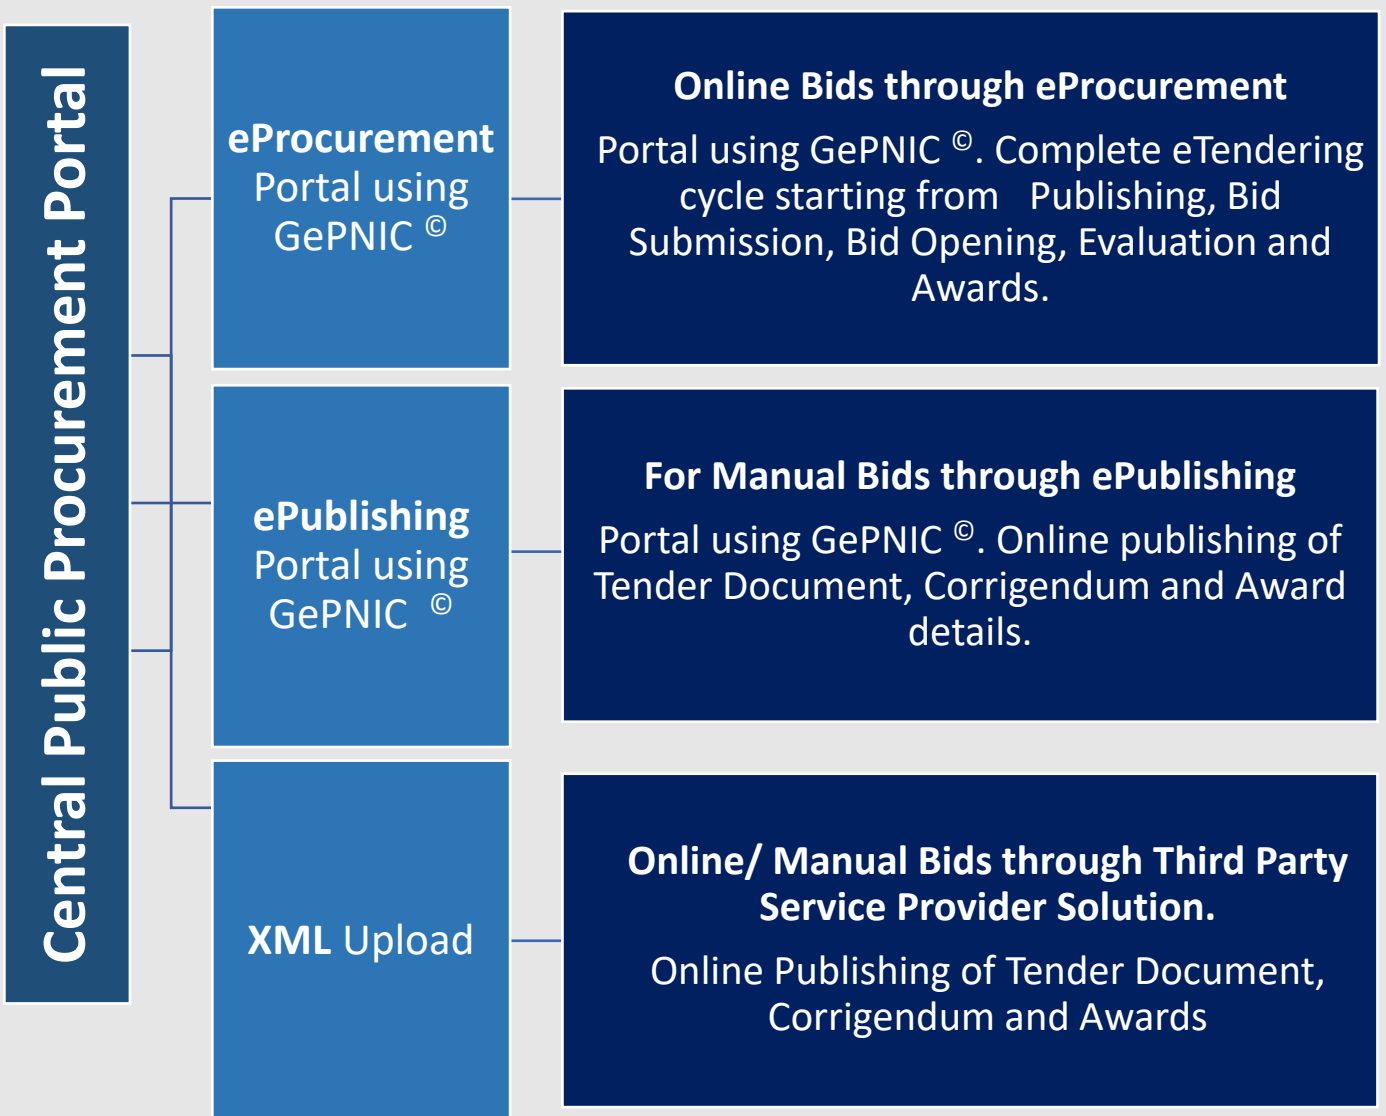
Central Public Procurement Portal

eProcurement Portal using GePNIC ©

Online Bids through eProcurement

Portal using GePNIC ©. Complete eTendering cycle starting from Publishing, Bid Submission, Bid Opening, Evaluation and Awards.

ePublishing Portal using GePNIC ©

For Manual Bids through ePublishing

Portal using GePNIC ©. Online publishing of Tender Document, Corrigendum and Award details.

XML Upload

Online/ Manual Bids through Third Party Service Provider Solution.

Online Publishing of Tender Document, Corrigendum and Awards